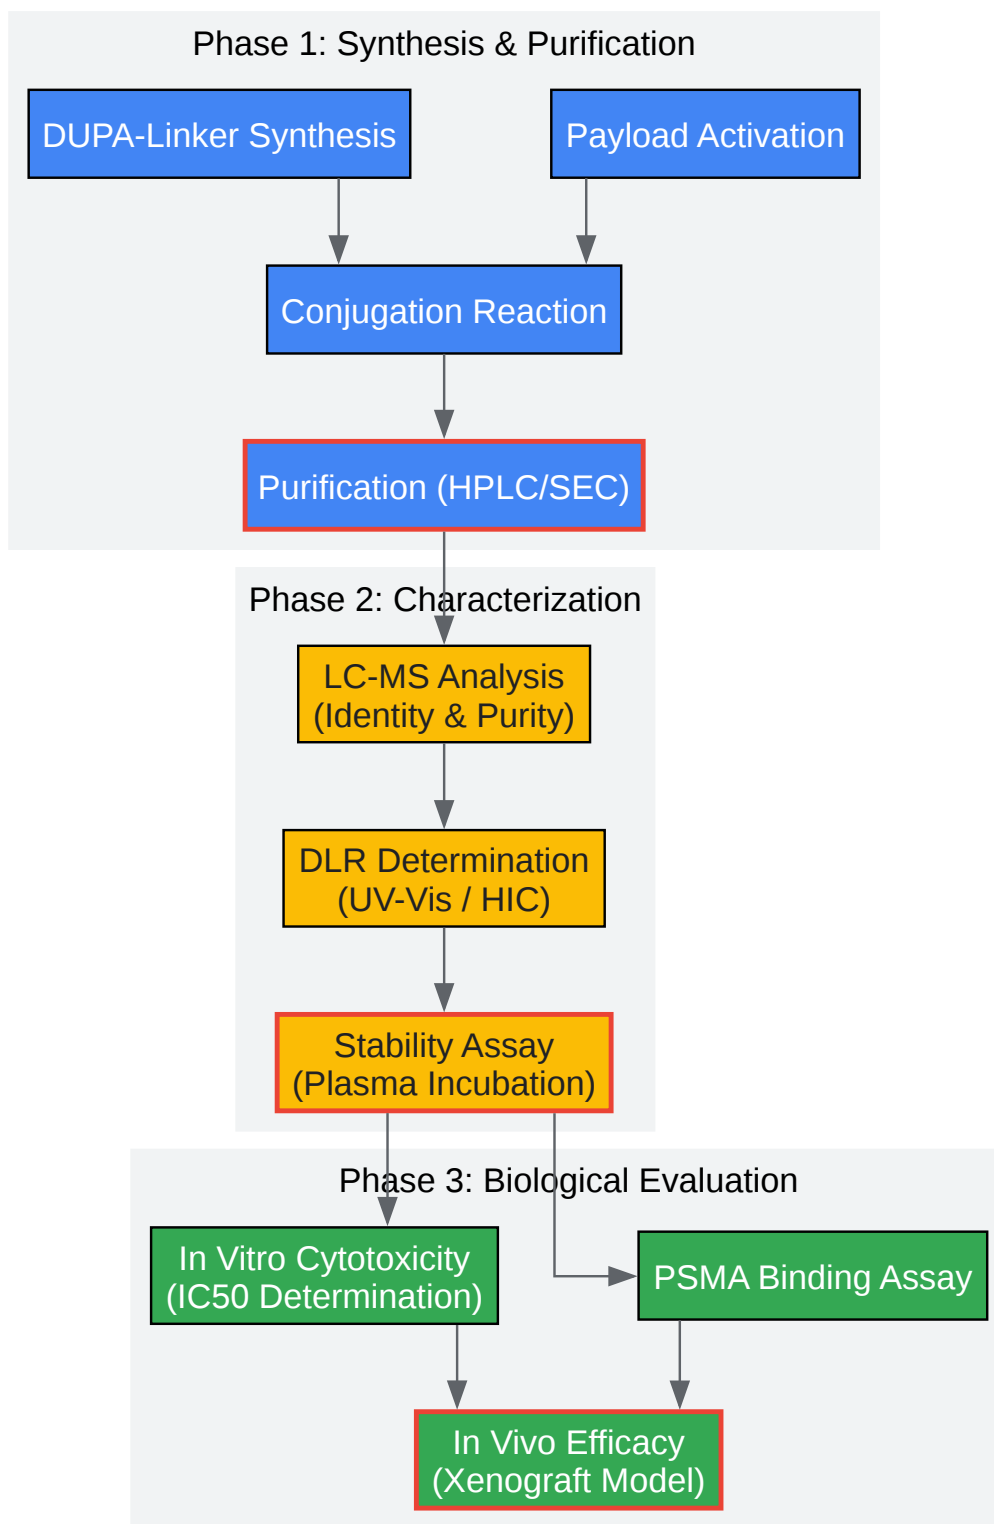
Phase 1: Synthesis & Purification

DUPA-Linker Synthesis

Payload Activation

Conjugation Reaction

Purification (HPLC/SEC)

Phase 2: Characterization

LC-MS Analysis (Identity & Purity)

DLR Determination (UV-Vis / HIC)

Stability Assay (Plasma Incubation)

Phase 3: Biological Evaluation

In Vitro Cytotoxicity (IC50 Determination)

PSMA Binding Assay

In Vivo Efficacy (Xenograft Model)